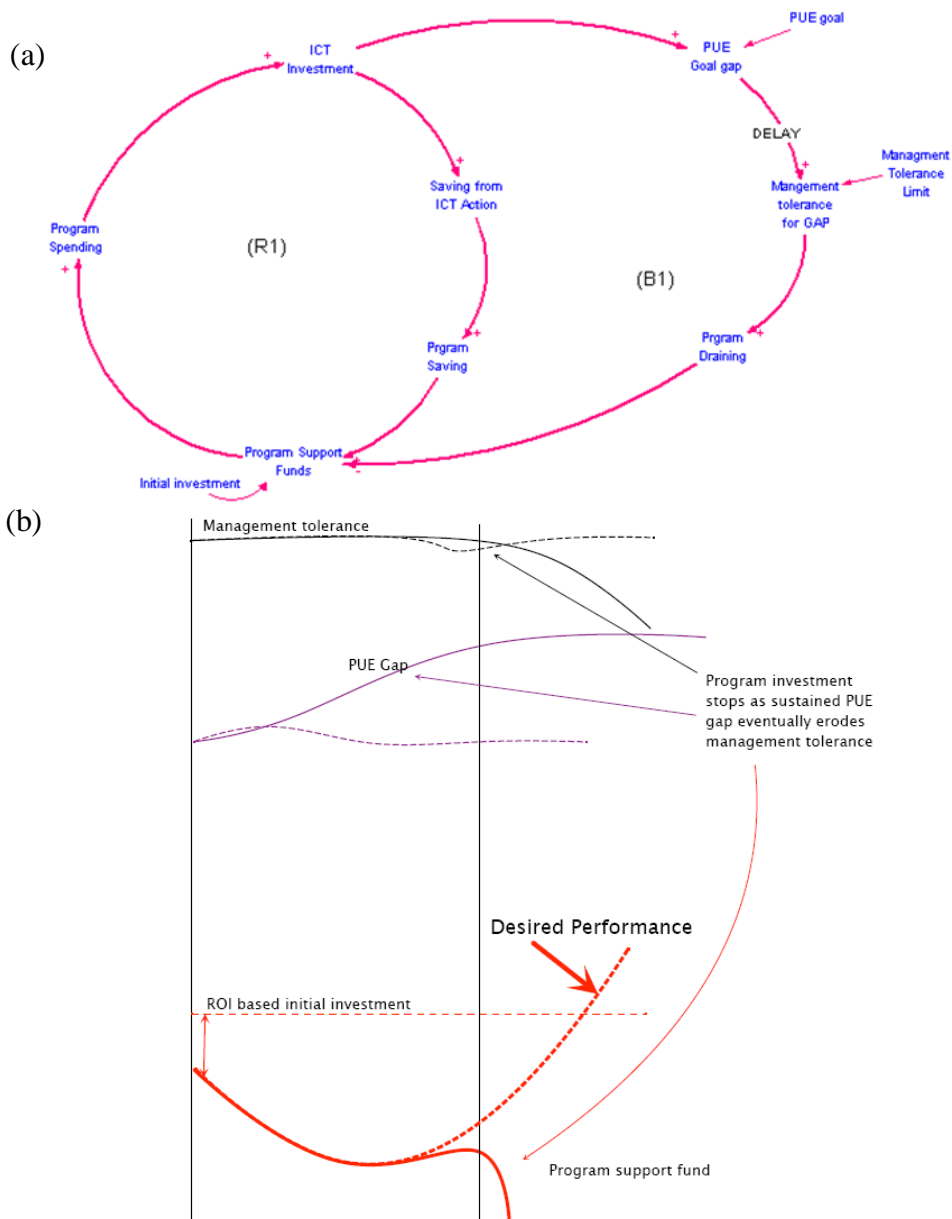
(a)

ICT Investment

PUE goal

PUE Goal gap

DELAY

Managment Tolerance Limit

Mangement tolerance for GAP

Saving from ICT Action

Program Spending

(R1)

(B1)

Prgram Saving

Prgram Draining

Program Support Funds

Initial investment

+ + + + + + + + -

(b)

Management tolerance

PUE Gap

Program investment stops as sustained PUE gap eventually erodes management tolerance

Desired Performance

ROI based initial investment

Program support fund